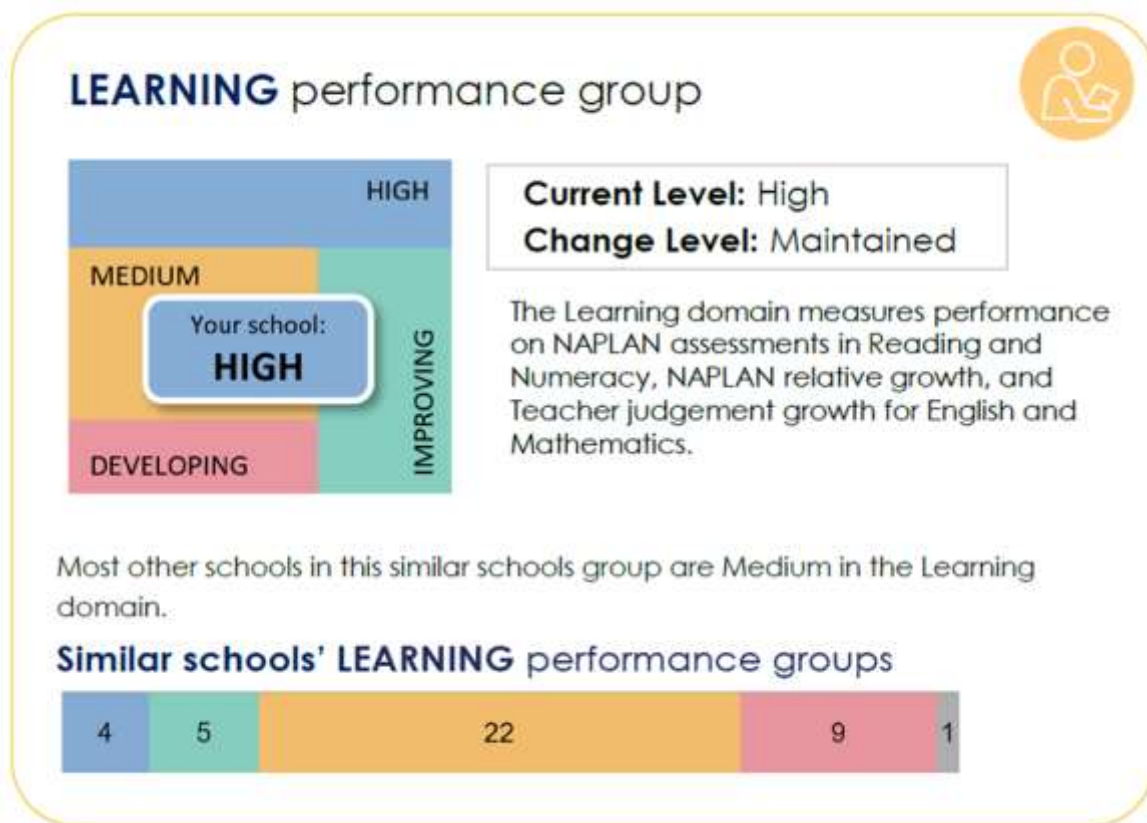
LEARNING performance group

HIGH

MEDIUM

Your school:
HIGH

IMPROVING

DEVELOPING

Current Level: High
Change Level: Maintained

The Learning domain measures performance on NAPLAN assessments in Reading and Numeracy, NAPLAN relative growth, and Teacher judgement growth for English and Mathematics.

Most other schools in this similar schools group are Medium in the Learning domain.

Similar schools' LEARNING performance groups

| 4 | 5 | 22 | 9 | 1 |
|---|---|---|---|---|